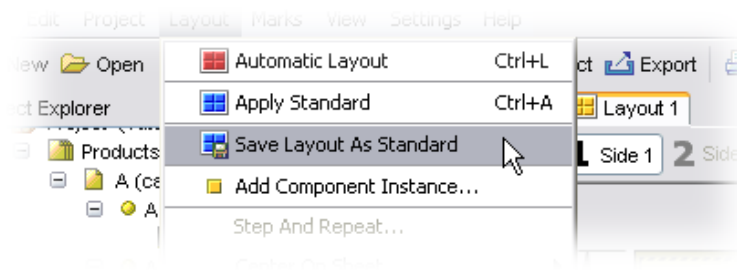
Edit Project Layout Marks View Settings Help

ew Open

t Explorer

Products

A (ca

A

Automatic Layout Ctrl+L

Apply Standard Ctrl+A

Save Layout As Standard

Add Component Instance...

Step And Repeat...

ct Export

Layout 1

1 Side 1 2 Sid